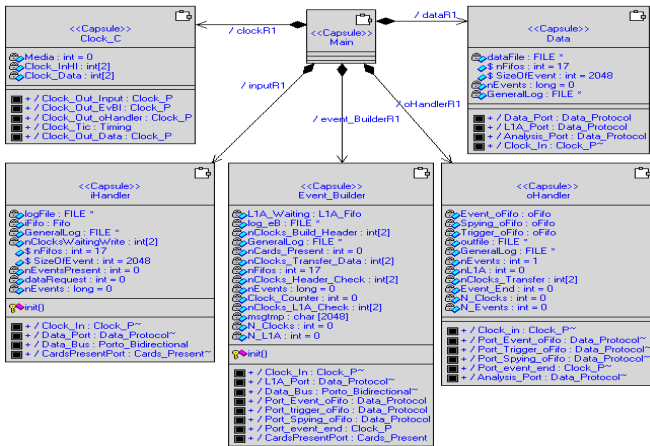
<<Capsule>>
Clock_C

Media : int = 0
Clock_InHI : int[2]
Clock_Data : int[2]

+ / Clock_Out_Input : Clock_P
+ / Clock_Out_EvBI : Clock_P
+ / Clock_Out_oHandler : Clock_P
+ / Clock_Tic : Timing
+ / Clock_Out_Data : Clock_P

/ clockR1

<<Capsule>>
Main

/ dataR1

<<Capsule>>
Data

dataFile : FILE *
$ nFifo : int = 17
$ SizeOfEvent : int = 2048
nEvents : long = 0
GeneralLog : FILE *

+ / Data_Port : Data_Protocol
+ / L1A_Port : Data_Protocol
+ / Analysis_Port : Data_Protocol
+ / Clock_In : Clock_P~

/ inputR1

/ event_BuilderR1

/ oHandlerR1

<<Capsule>>
iHandler

logFile : FILE *
iFifo : Fifo
GeneralLog : FILE *
nClocksWaitingWrite : int[2]
$ nFifos : int = 17
$ SizeOfEvent : int = 2048
nEventsPresent : int = 0
dataRequest : int = 0
nEvents : long = 0

init()

+ / Clock_In : Clock_P~
+ / Data_Port : Data_Protocol~
+ / Data_Bus : Porto_Bidirectional
+ / CardsPresentPort : Cards_Present~

<<Capsule>>
Event_Builder

L1A_Waiting : L1A_Fifo
log_eB : FILE *
nClocks_Build_Header : int[2]
GeneralLog : FILE *
nCards_Present : int = 0
nClocks_Transfer_Data : int[2]
nFifos : int = 17
nClocks_Header_Check : int[2]
nEvents : long = 0
Clock_Counter : int = 0
nClocks_L1A_Check : int[2]
msgtmp : char [2048]
N_Clocks : int = 0
N_L1A : int = 0

init()

+ / Clock_In : Clock_P~
+ / L1A_Port : Data_Protocol~
+ / Data_Bus : Porto_Bidirectional
+ / Port_Event_oFifo : Data_Protocol
+ / Port_trigger_oFifo : Data_Protocol
+ / Port_Spying_oFifo : Data_Protocol
+ / Port_event_end : Clock_P
+ / CardsPresentPort : Cards_Present

<<Capsule>>
oHandler

Event_oFifo : oFifo
Spying_oFifo : oFifo
Trigger_oFifo : oFifo
outfile : FILE *
GeneralLog : FILE *
nEvents : int = 1
nL1A : int = 0
nClocks_Transfer : int[2]
Event_End : int = 0
N_Clocks : int = 0
N_Events : int = 0

+ / Clock_in : Clock_P~
+ / Port_Event_oFifo : Data_Protocol~
+ / Port_Trigger_oFifo : Data_Protocol~
+ / Port_Spying_oFifo : Data_Protocol~
+ / Port_event_end : Clock_P~
+ / Analysis_Port : Data_Protocol~